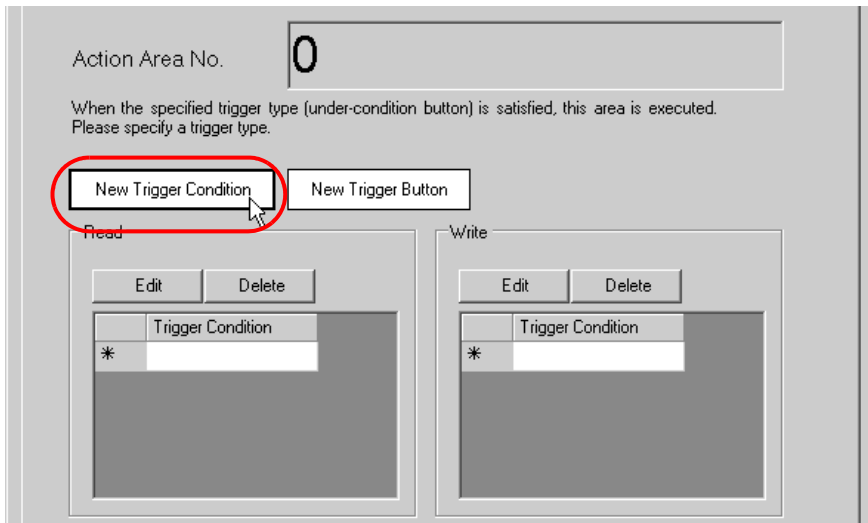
Action Area No.

0

When the specified trigger type (under-condition button) is satisfied, this area is executed. Please specify a trigger type.

New Trigger Condition

New Trigger Button

Read

Edit

Delete

| | Trigger Condition |
|---|---|
| * | |

Write

Edit

Delete

| | Trigger Condition |
|---|---|
| * | |